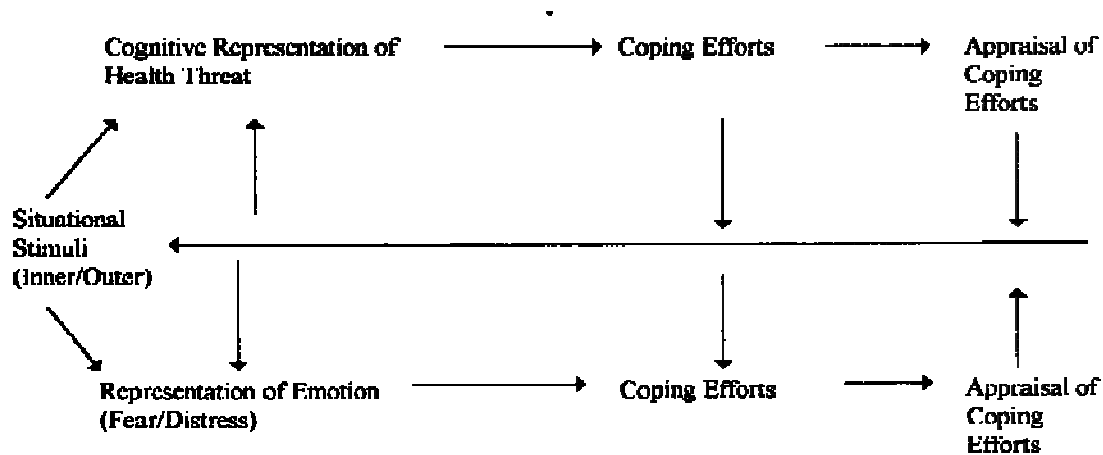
Cognitive Representation of Health Threat

Coping Efforts

Appraisal of Coping Efforts

Situational Stimuli (Inner/Outer)

Representation of Emotion (Fear/Distress)

Coping Efforts

Appraisal of Coping Efforts